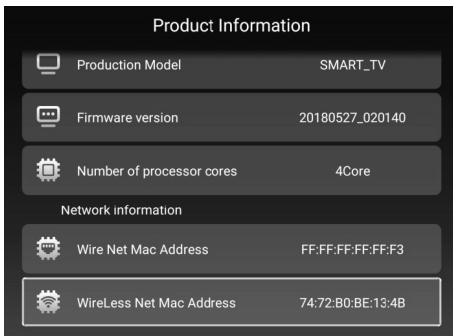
Product Information

Production Model SMART_TV

Firmware version 20180527_020140

Number of processor cores 4Core

Network information

Wire Net Mac Address FF:FF:FF:FF:FF:F3

WireLess Net Mac Address 74:72:B0:BE:13:4B